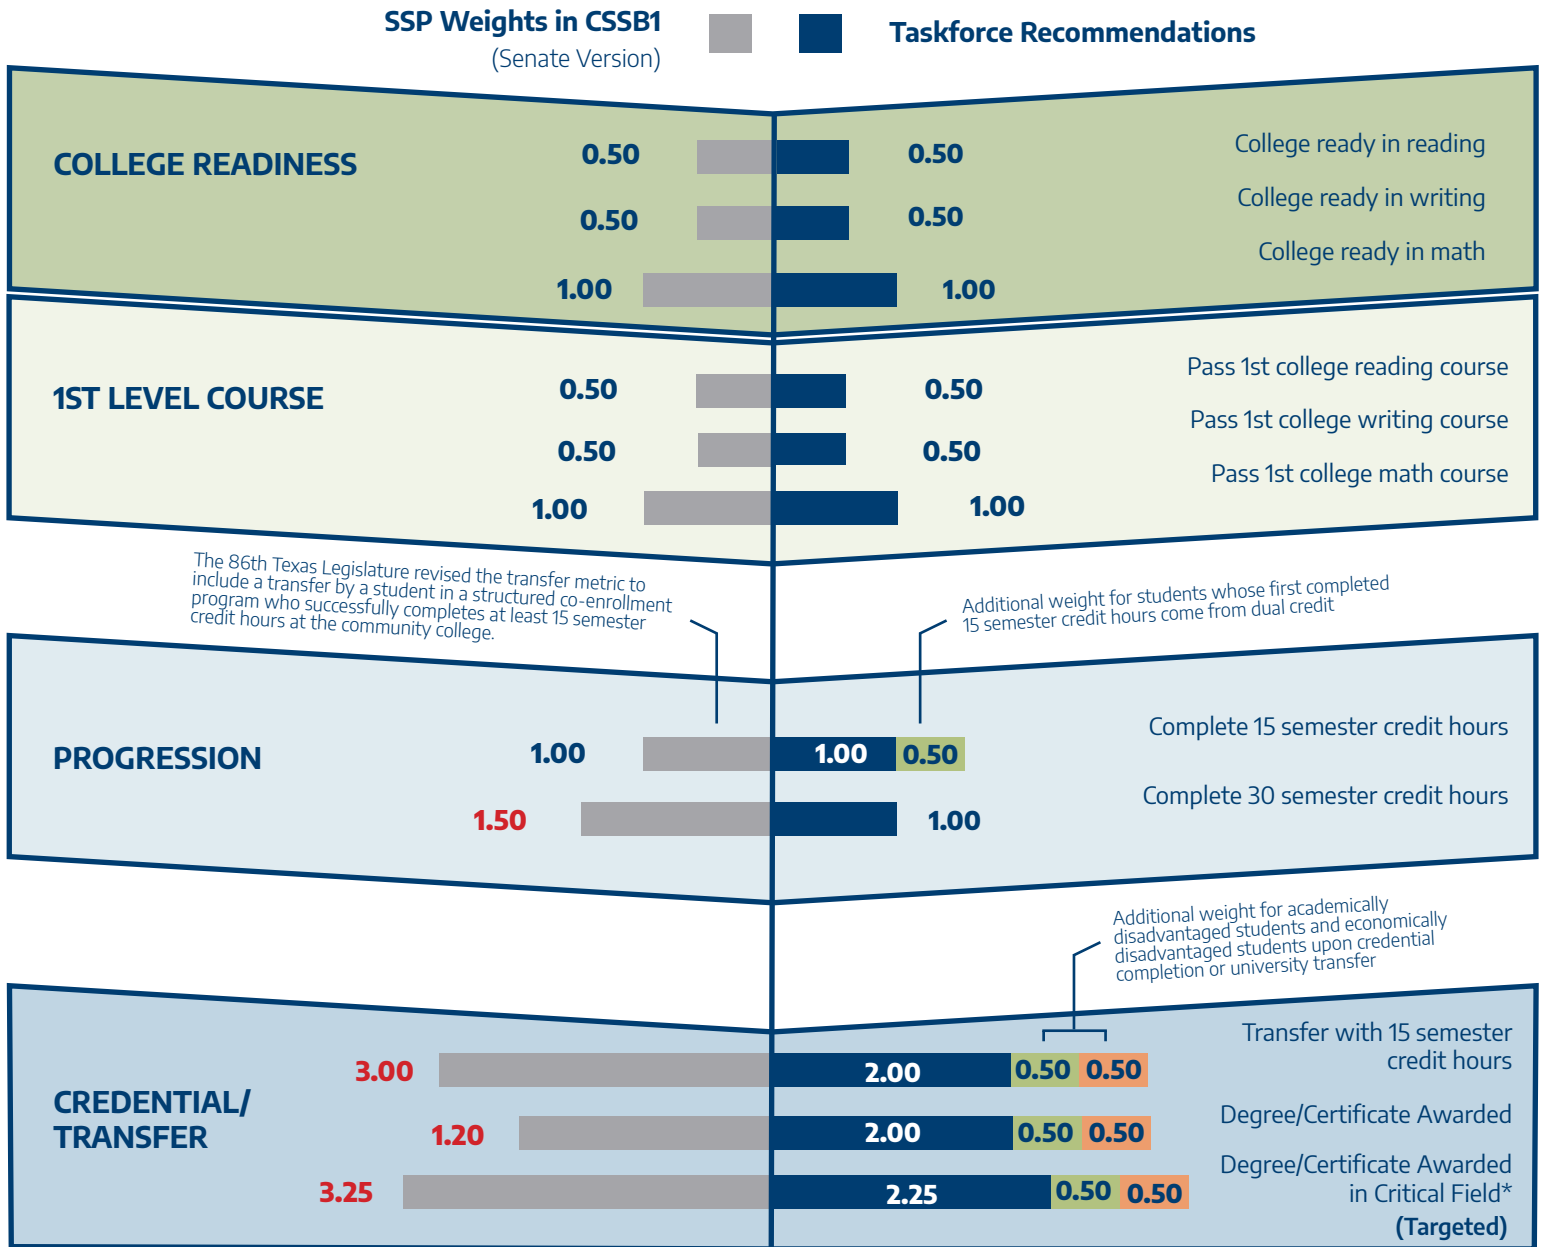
SSP Weights in CSSB1
(Senate Version)

Taskforce Recommendations

COLLEGE READINESS

0.50 0.50 College ready in reading
0.50 0.50 College ready in writing
1.00 1.00 College ready in math

1ST LEVEL COURSE

0.50 0.50 Pass 1st college reading course
0.50 0.50 Pass 1st college writing course
1.00 1.00 Pass 1st college math course

The 86th Texas Legislature revised the transfer metric to include a transfer by a student in a structured co-enrollment program who successfully completes at least 15 semester credit hours at the community college.

Additional weight for students whose first completed 15 semester credit hours come from dual credit

PROGRESSION

1.00 1.00 0.50 Complete 15 semester credit hours
1.50 1.00 Complete 30 semester credit hours

Additional weight for academically disadvantaged students and economically disadvantaged students upon credential completion or university transfer

CREDENTIAL/ TRANSFER

3.00 2.00 0.50 0.50 Transfer with 15 semester credit hours
1.20 2.00 0.50 0.50 Degree/Certificate Awarded
3.25 2.25 0.50 0.50 Degree/Certificate Awarded in Critical Field*
(Targeted)